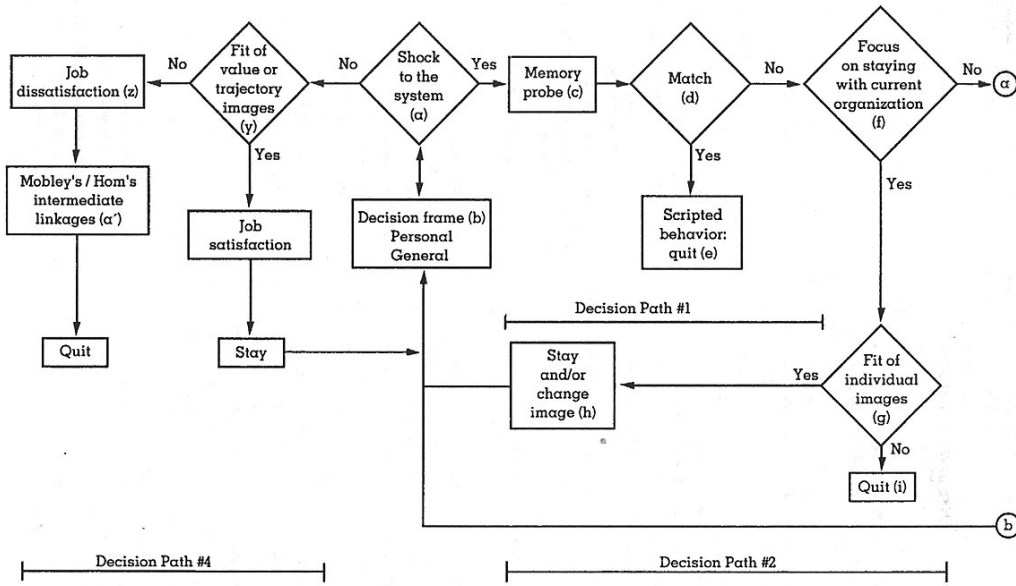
Job dissatisfaction (z)

No

Fit of value or trajectory images (y)

No

Shock to the system (a)

Yes

Memory probe (c)

Match (d)

No

Focus on staying with current organization (f)

No

a

Yes

Yes

Mobley's / Hom's intermediate linkages (a´)

Job satisfaction

Decision frame (b) Personal General

Scripted behavior: quit (e)

Yes

Decision Path #1

Quit

Stay

Stay and/or change image (h)

Yes

Fit of individual images (g)

No

Quit (i)

b

Decision Path #4

Decision Path #2